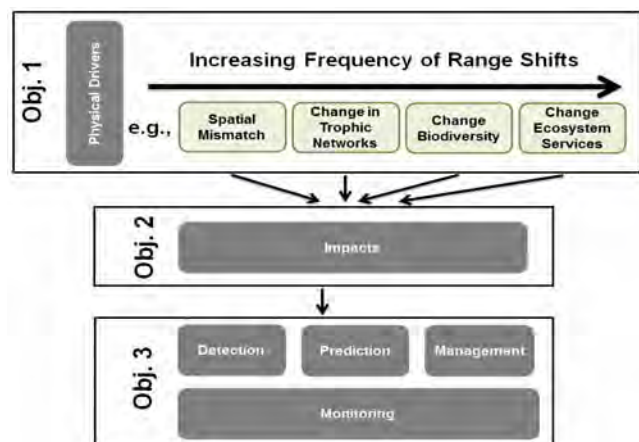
Obj. 1

Physical Drivers

Increasing Frequency of Range Shifts

e.g.,

Spatial Mismatch

Change in Trophic Networks

Change Biodiversity

Change Ecosystem Services

Obj. 2

Impacts

Obj. 3

Detection

Prediction

Management

Monitoring